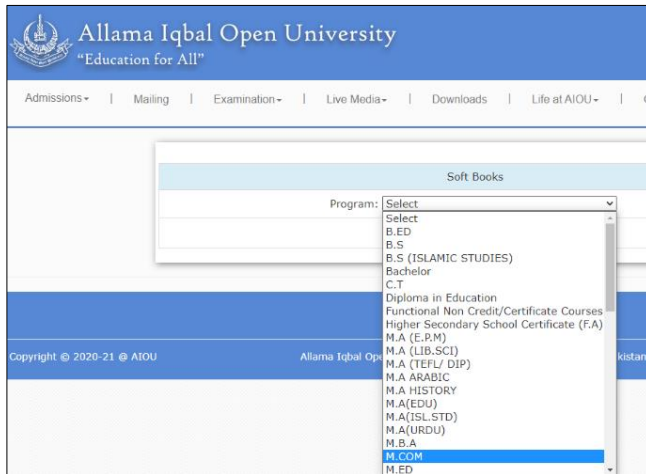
Allama Iqbal Open University
"Education for All"

Admissions | Mailing | Examination | Live Media | Downloads | Life at AIOU |

Soft Books

Program: Select

Select
B.ED
B.S
B.S (ISLAMIC STUDIES)
Bachelor
C.T
Diploma in Education
Functional Non Credit/Certificate Courses
Higher Secondary School Certificate (F.A)
M.A (E.P.M)
M.A (LIB.SCI)
M.A (TEFL/ DIP)
M.A ARABIC
M.A HISTORY
M.A(EDU)
M.A(ISL.STD)
M.A(URDU)
M.B.A
M.COM
M.ED

Copyright © 2020-21 @ AIOU

Allama Iqbal Op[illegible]kistan